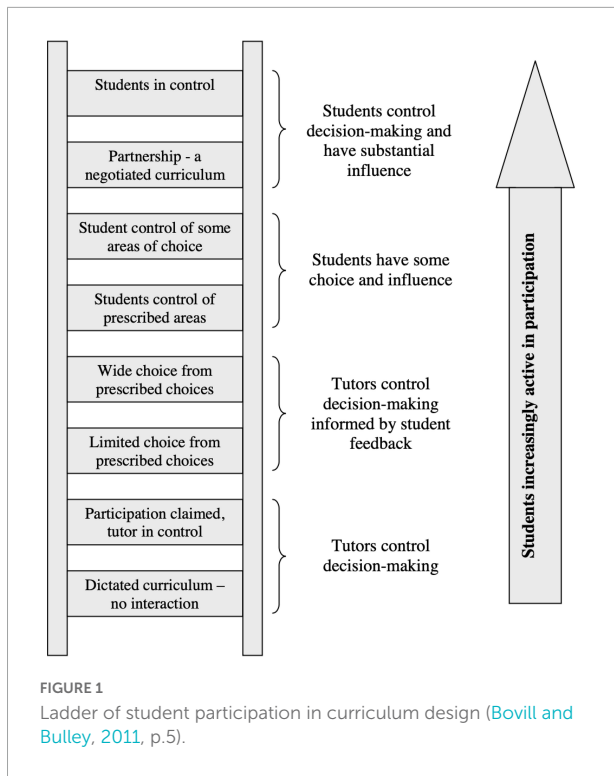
Students in control

Partnership - a negotiated curriculum

Students control decision-making and have substantial influence

Student control of some areas of choice

Students control of prescribed areas

Students have some choice and influence

Wide choice from prescribed choices

Limited choice from prescribed choices

Tutors control decision-making informed by student feedback

Participation claimed, tutor in control

Dictated curriculum – no interaction

Tutors control decision-making

Students increasingly active in participation

FIGURE 1
Ladder of student participation in curriculum design (Bovill and Bulley, 2011, p.5).